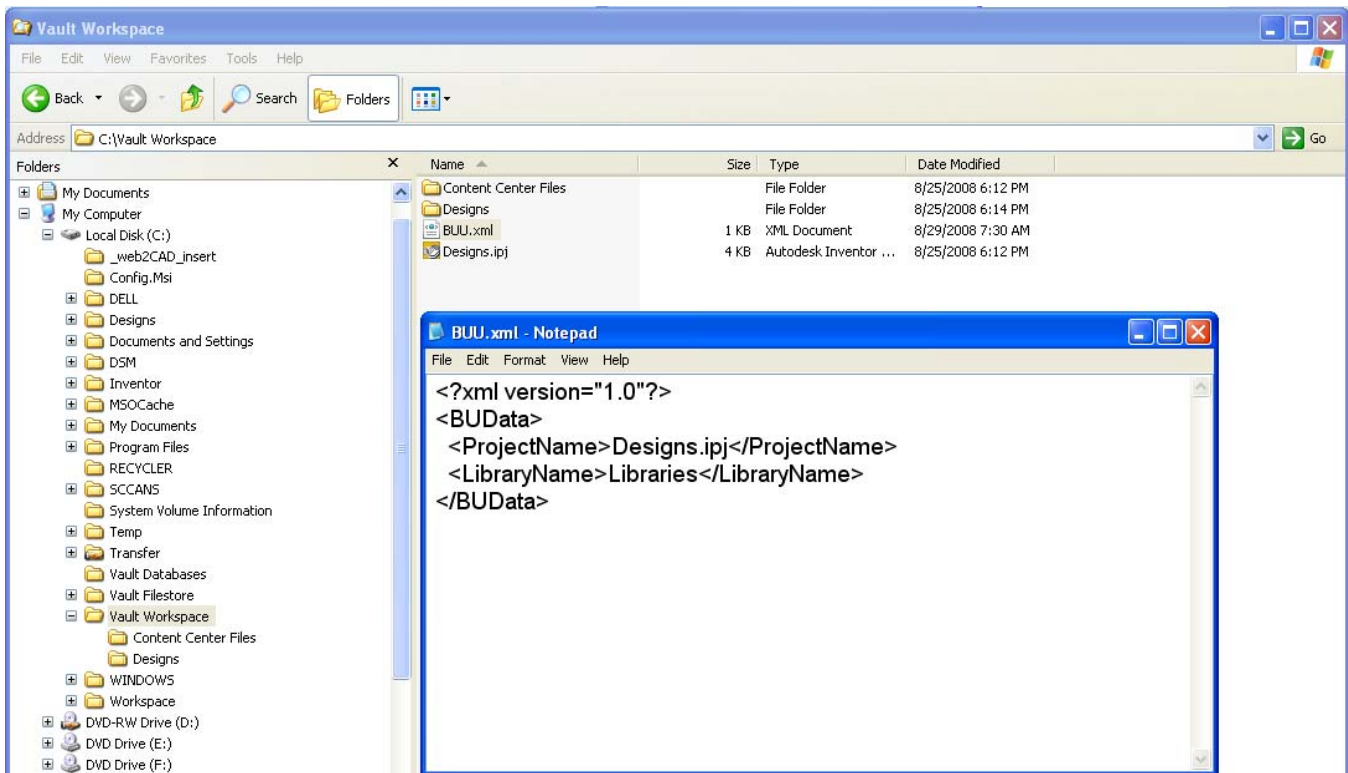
Vault Workspace

File Edit View Favorites Tools Help

Back Search Folders

Address C:\Vault Workspace

Go

Folders

My Documents
My Computer
Local Disk (C:)
_web2CAD_insert
Config.Msi
DELL
Designs
Documents and Settings
DSM
Inventor
MSOCache
My Documents
Program Files
RECYCLER
SCCANS
System Volume Information
Temp
Transfer
Vault Databases
Vault Filestore
Vault Workspace
Content Center Files
Designs
WINDOWS
Workspace
DVD-RW Drive (D:)
DVD Drive (E:)
DVD Drive (F:)

| Name | Size | Type | Date Modified |
|---|---|---|---|
| Content Center Files | | File Folder | 8/25/2008 6:12 PM |
| Designs | | File Folder | 8/25/2008 6:14 PM |
| BUU.xml | 1 KB | XML Document | 8/29/2008 7:30 AM |
| Designs.ipj | 4 KB | Autodesk Inventor ... | 8/25/2008 6:12 PM |

BUU.xml - Notepad

File Edit Format View Help

<?xml version="1.0"?>
<BUData>
<ProjectName>Designs.ipj</ProjectName>
<LibraryName>Libraries</LibraryName>
</BUData>